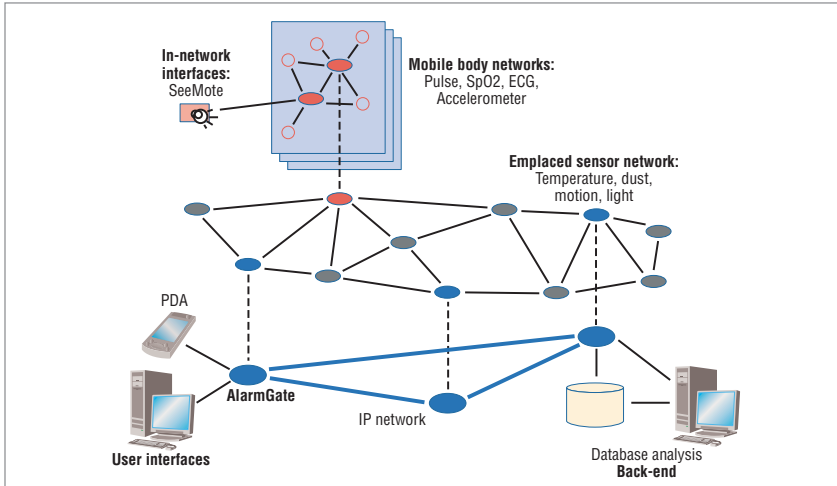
In-network interfaces:
SeeMote

Mobile body networks:
Pulse, SpO2, ECG, Accelerometer

Emplaced sensor network:
Temperature, dust, motion, light

PDA

AlarmGate

IP network

User interfaces

Database analysis
Back-end